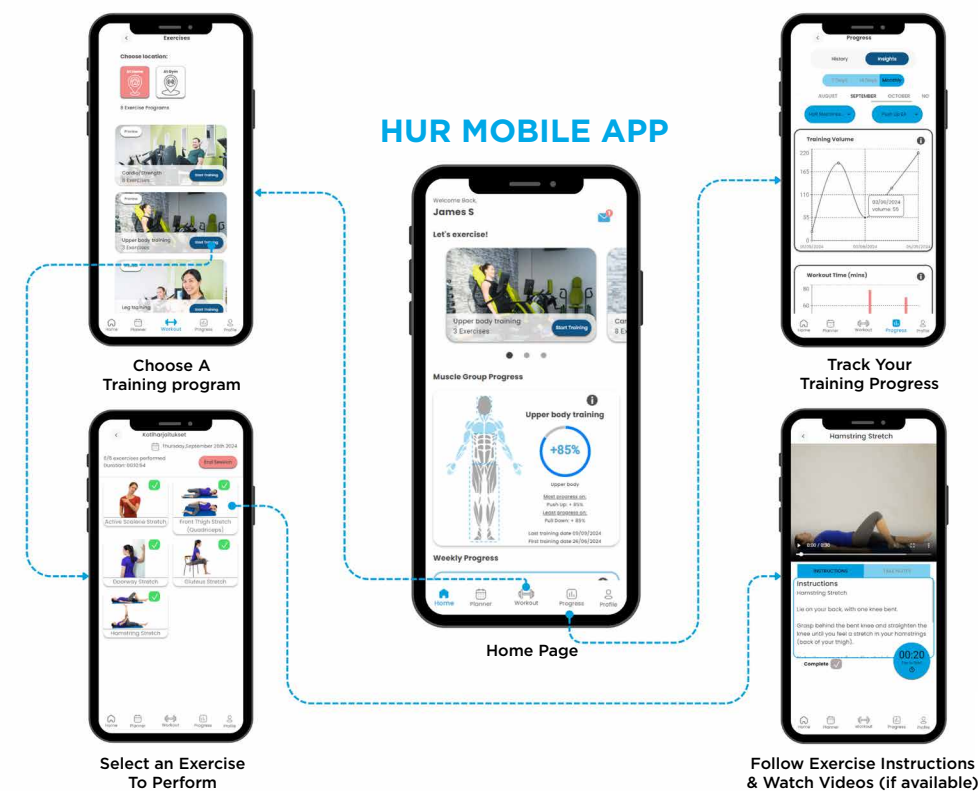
HUR MOBILE APP

Exercises

Choose location:

At Home

At Gym

8 Exercise Programs

Preview

Cardio/Strength
8 Exercises

Start Training

Preview

Upper body training
3 Exercises

Start Training

Leg training

Start Training

Home Planner Workout Progress Profile

Choose A Training program

Kotiharjoitukset

Thursday,September 26th 2024

1/11 exercises performed
Duration 00:10:54

End Session

Active Scalene Stretch

Front Thigh Stretch (Quadriceps)

Doorway Stretch

Gluteus Stretch

Hamstring Stretch

Home Planner Workout Progress Profile

Select an Exercise To Perform

Welcome Back,
James S

Let's exercise!

Upper body training
3 Exercises

Start Training

Ca
3 E

Muscle Group Progress

Upper body training

+85%

Upper body

Most progress on:
Push Up: + 85%
Least progress on:
Pull Down: + 85%

Last training date 05/09/2024
First training date 26/09/2024

Weekly Progress

Home Planner Workout Progress Profile

Home Page

Progress

History Insights

7 Days 30 Days Monthly

AUGUST SEPTEMBER OCTOBER NO

Training Volume

220
165
110
55
0

03/09/2024
Volume: 55

Workout Time (mins)

80
60

Home Planner Workout Progress Profile

Track Your Training Progress

Hamstring Stretch

0:00 / 0:30

INSTRUCTIONS

Instructions

Hamstring Stretch

Lie on your back, with one knee bent.

Grasp behind the bent knee and straighten the knee until you feel a stretch in your hamstrings (back of your thigh).

Complete

00:20

Home Planner Workout Progress Profile

Follow Exercise Instructions & Watch Videos (if available)